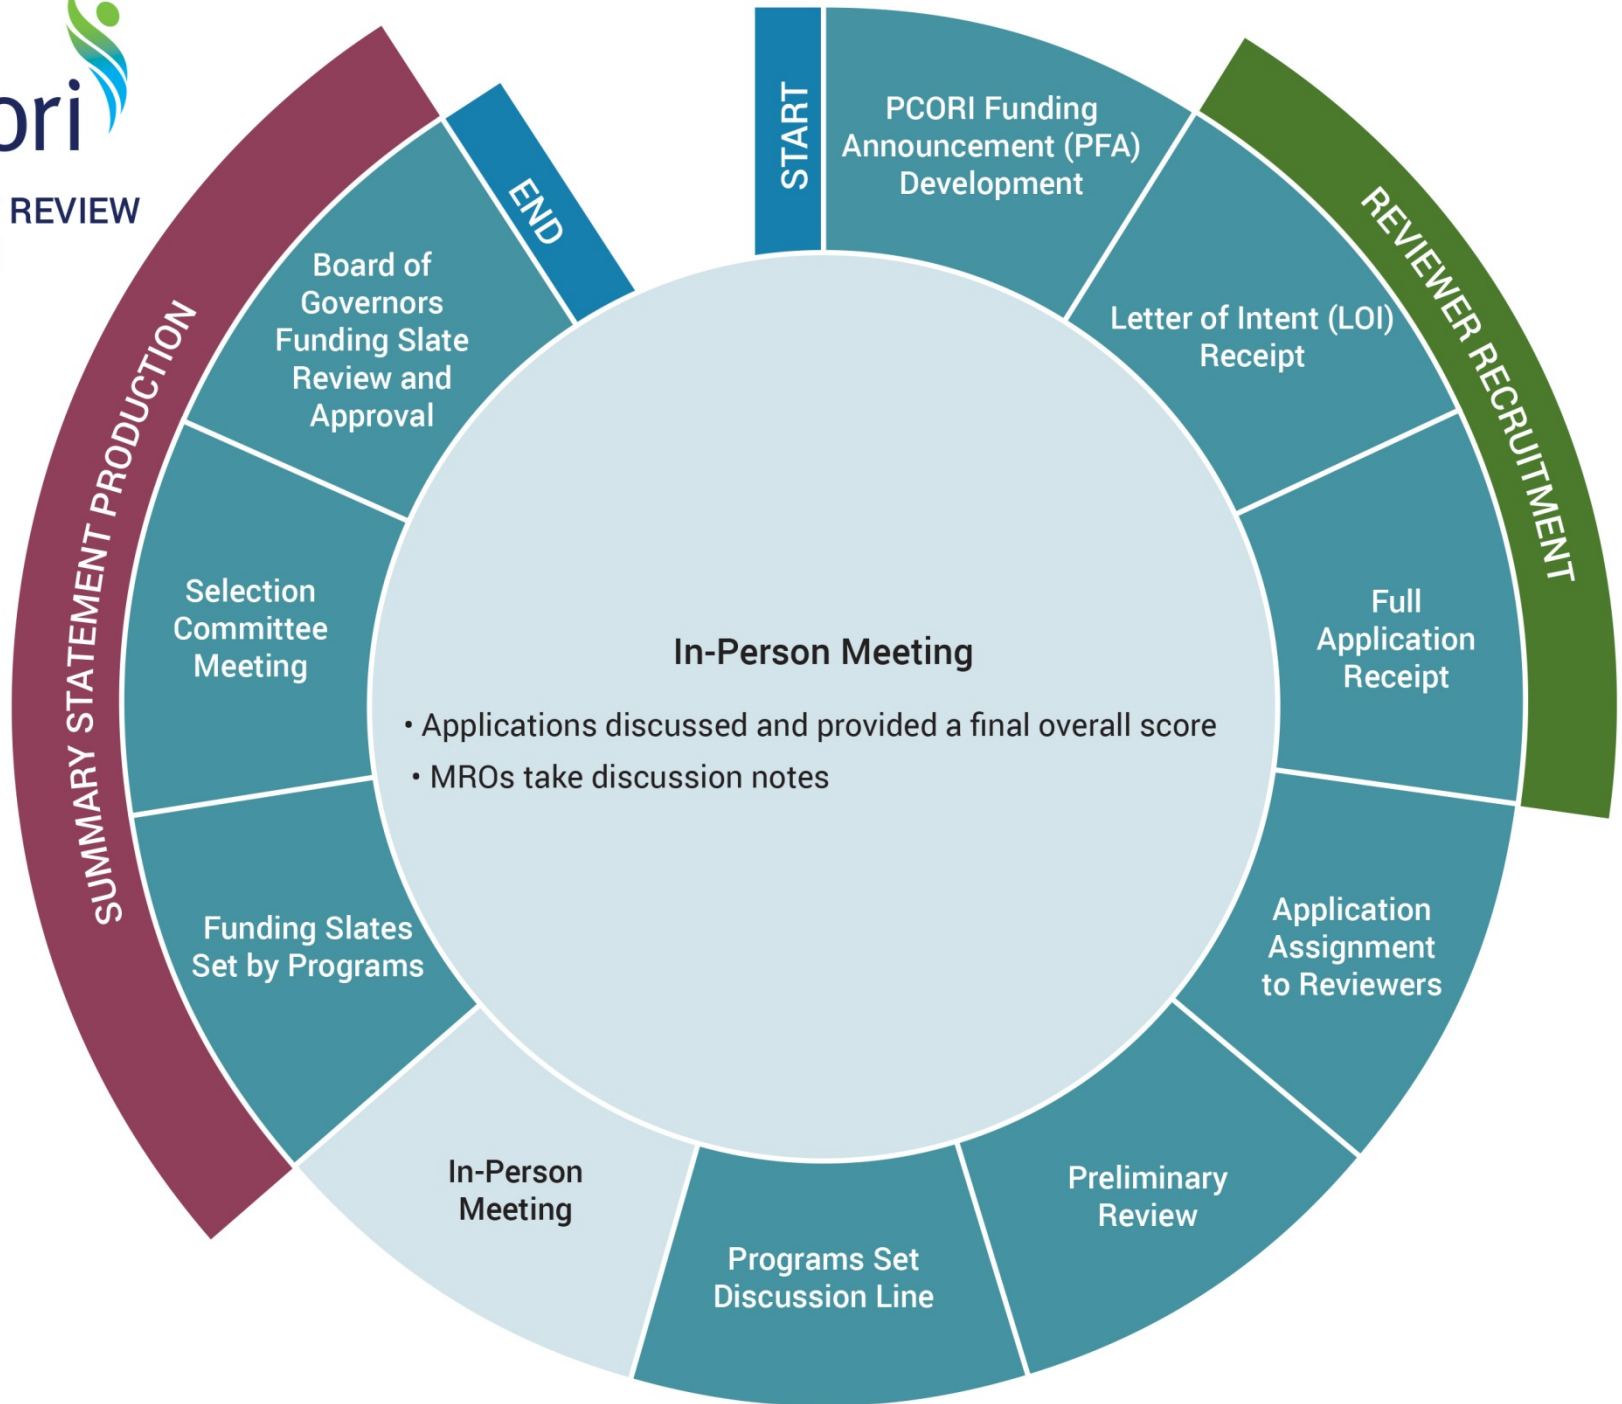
ori

REVIEW

START

PCORI Funding Announcement (PFA) Development

REVIEWER RECRUITMENT

Letter of Intent (LOI) Receipt

Full Application Receipt

Application Assignment to Reviewers

Preliminary Review

Programs Set Discussion Line

In-Person Meeting

Funding Slates Set by Programs

Selection Committee Meeting

Board of Governors Funding Slate Review and Approval

END

SUMMARY STATEMENT PRODUCTION

In-Person Meeting

• Applications discussed and provided a final overall score

• MROs take discussion notes